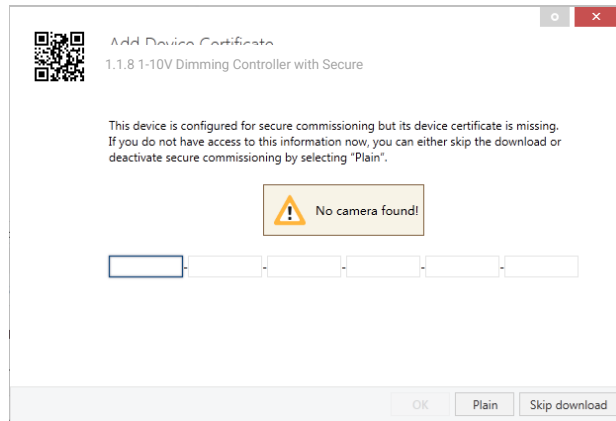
Add Device Certificate
1.1.8 1-10V Dimming Controller with Secure

This device is configured for secure commissioning but its device certificate is missing. If you do not have access to this information now, you can either skip the download or deactivate secure commissioning by selecting "Plain".

No camera found!

- - - - -

OK Plain Skip download